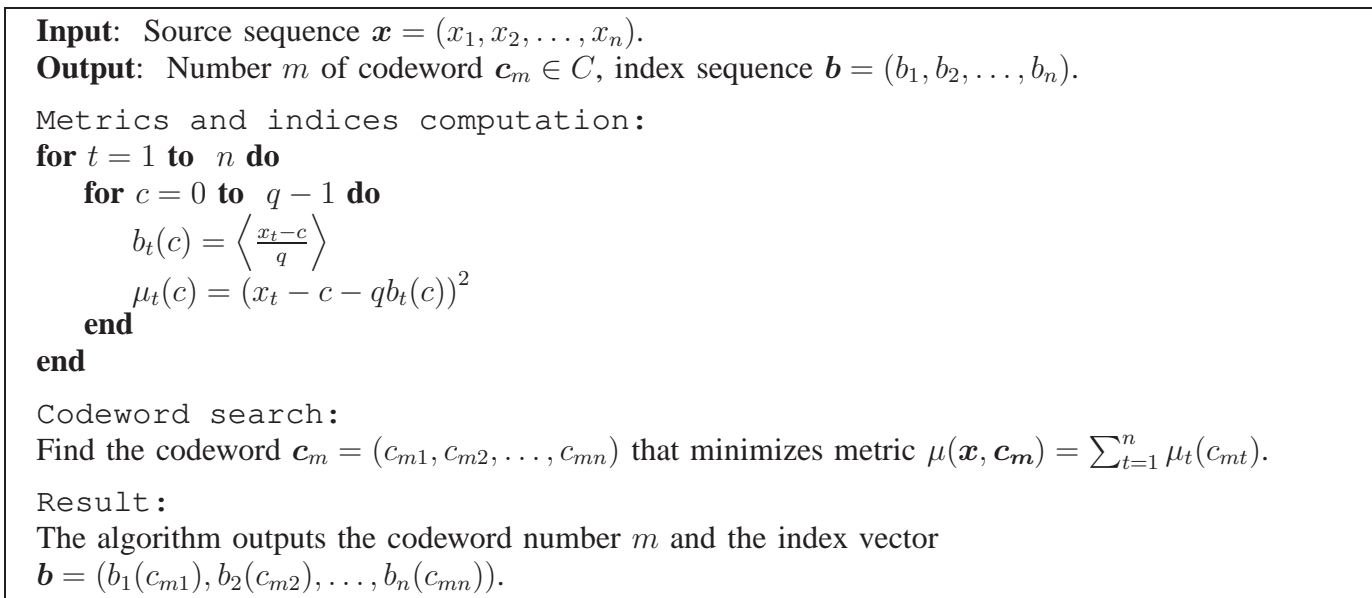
**Input**: Source sequence $\boldsymbol{x} = (x_1, x_2, \ldots, x_n)$.
**Output**: Number $m$ of codeword $\boldsymbol{c}_m \in C$, index sequence $\boldsymbol{b} = (b_1, b_2, \ldots, b_n)$.

Metrics and indices computation:
**for** $t = 1$ **to** $n$ **do**
**for** $c = 0$ **to** $q - 1$ **do**
$b_t(c) = \left\langle \frac{x_t - c}{q} \right\rangle$
$\mu_t(c) = (x_t - c - qb_t(c))^2$
**end**
**end**

Codeword search:
Find the codeword $\boldsymbol{c}_m = (c_{m1}, c_{m2}, \ldots, c_{mn})$ that minimizes metric $\mu(\boldsymbol{x}, \boldsymbol{c_m}) = \sum_{t=1}^{n} \mu_t(c_{mt})$.

Result:
The algorithm outputs the codeword number $m$ and the index vector $\boldsymbol{b} = (b_1(c_{m1}), b_2(c_{m2}), \ldots, b_n(c_{mn}))$.